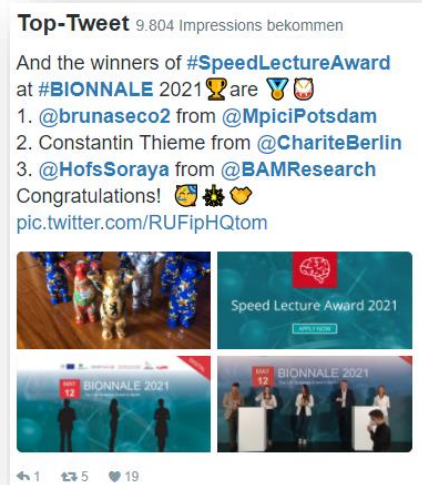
Top-Tweet 9.804 Impressions bekommen

And the winners of #SpeedLectureAward at #BIONNALE 2021🏆are 🏅🐻
1. @brunaseco2 from @MpiciPotsdam
2. Constantin Thieme from @ChariteBerlin
3. @HofsSoraya from @BAMResearch
Congratulations! 🥳🎊🤝
pic.twitter.com/RUFipHQtom

Speed Lecture Award 2021
APPLY NOW

MAY 12 BIONNALE 2021

MAY 12 BIONNALE 2021

1 5 19